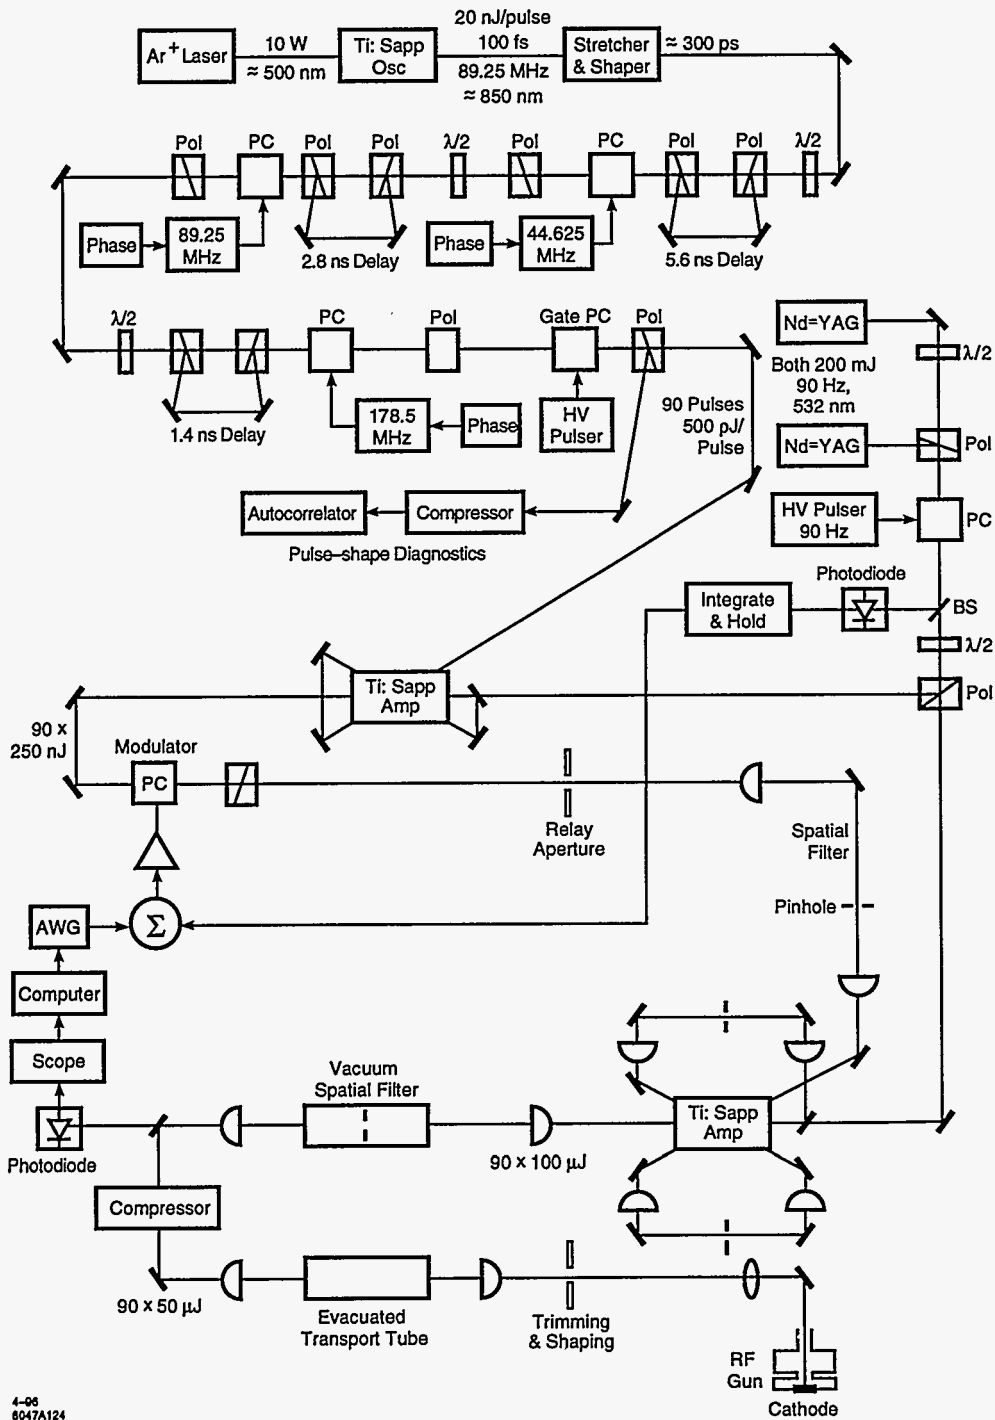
$Ar^+$ Laser
10 W
≈ 500 nm
Ti: Sapp Osc
20 nJ/pulse
100 fs
89.25 MHz
≈ 850 nm
Stretcher & Shaper
≈ 300 ps

Pol
PC
Pol
Pol
λ/2
Pol
PC
Pol
Pol
λ/2

Phase
89.25 MHz
2.8 ns Delay
Phase
44.625 MHz
5.6 ns Delay

λ/2
PC
Pol
Gate PC
Pol
Nd=YAG
λ/2
Both 200 mJ
90 Hz,
532 nm
1.4 ns Delay
178.5 MHz
Phase
HV Pulser
90 Pulses
500 pJ/
Pulse
Nd=YAG
Pol
Autocorrelator
Compressor
HV Pulser
90 Hz
PC
Pulse–shape Diagnostics
Photodiode
Integrate & Hold
BS
λ/2
Ti: Sapp Amp
Pol
90 x
250 nJ
Modulator
PC
Relay
Aperture
Spatial
Filter
AWG
Σ
Pinhole
Computer
Scope
Vacuum
Spatial Filter
Ti: Sapp Amp
Photodiode
90 x 100 μJ
Compressor
90 x 50 μJ
Evacuated
Transport Tube
Trimming
& Shaping
RF
Gun
Cathode
4–96
8047A124